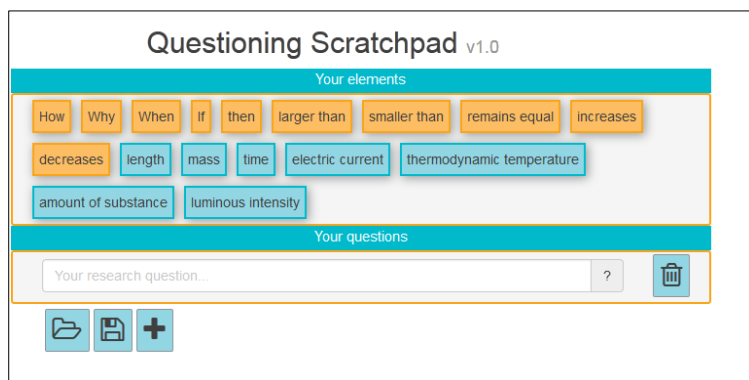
Questioning Scratchpad v1.0

Your elements

How Why When If then larger than smaller than remains equal increases decreases length mass time electric current thermodynamic temperature amount of substance luminous intensity

Your questions

Your research question...

?